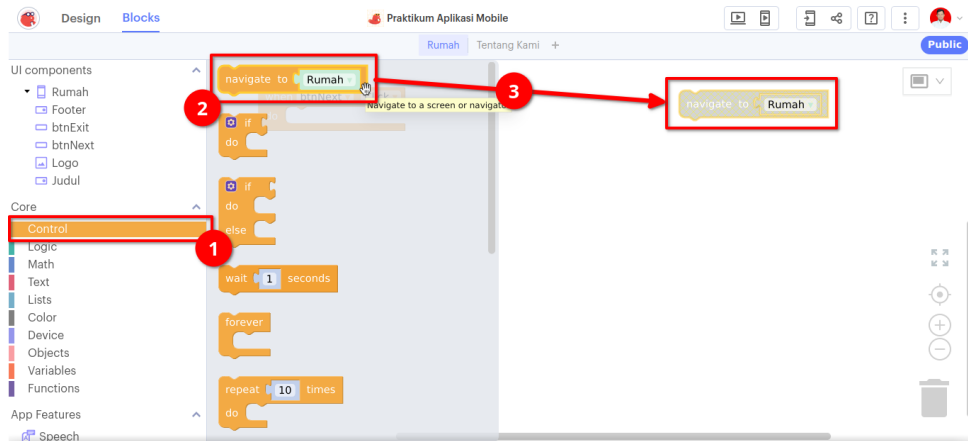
Design Blocks

Praktikum Aplikasi Mobile

Rumah Tentang Kami +

Public

UI components
Rumah
Footer
btnExit
btnNext
Logo
Judul

Core
Control
Logic
Math
Text
Lists
Color
Device
Objects
Variables
Functions

App Features
Speech

navigate to Rumah

Navigate to a screen or navigat

if
do

if
do
else

wait 1 seconds

forever

repeat 10 times
do

1
2
3

navigate to Rumah